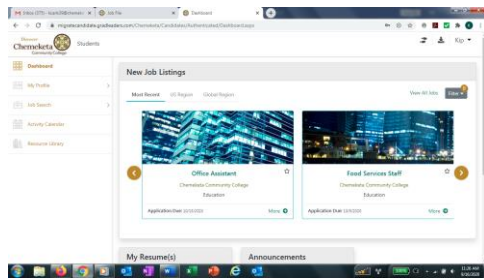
Inbox (375) - kcurr28@chemeke ×
Job File ×
Dashboard ×
mypotecandidate.gradleaders.com/Chemeketa/Candidates/Authenticated/Dashboard.aspx

Chemeketa Community College
Students

Kip

Dashboard
My Profile
Job Search
Activity Calendar
Resource Library

New Job Listings

Most Recent
US Region
Global Region

View All Jobs
Filter

Office Assistant
Chemeketa Community College
Education
Application Due 10/3/2020
More

Food Services Staff
Chemeketa Community College
Education
Application Due 10/3/2020
More

My Resume(s)

Announcements

11:20 AM
6/26/2020